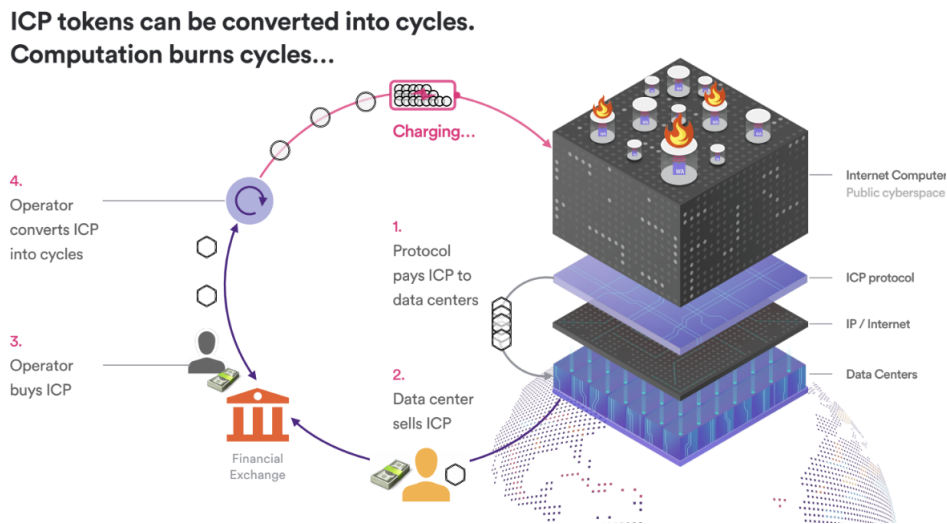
ICP tokens can be converted into cycles.
Computation burns cycles...

Charging...

4.
Operator converts ICP into cycles

1.
Protocol pays ICP to data centers

3.
Operator buys ICP

2.
Data center sells ICP

Financial Exchange

Internet Computer
Public cyberspace

ICP protocol

IP / Internet

Data Centers